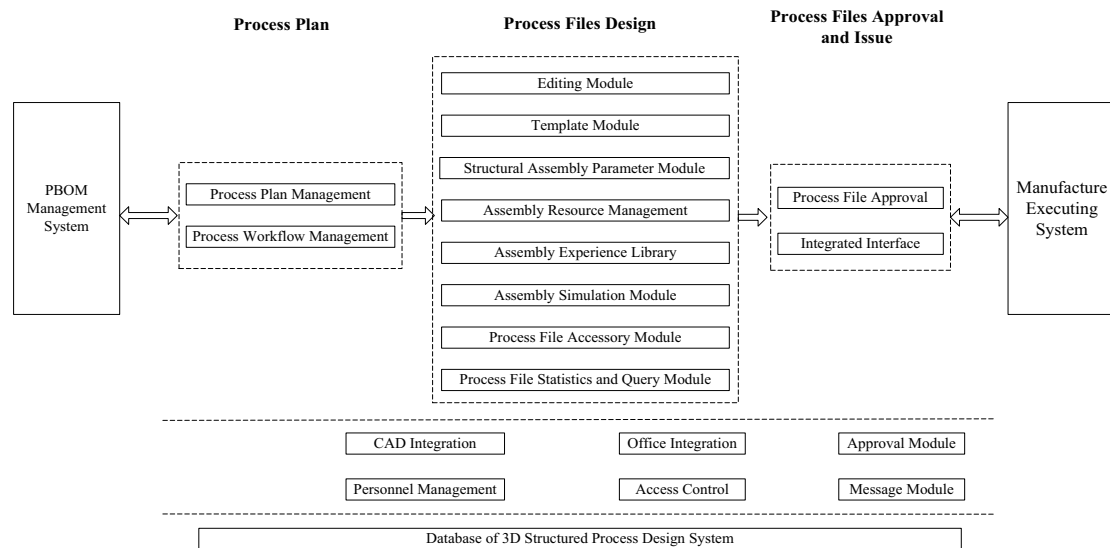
Process Plan

Process Files Design

Process Files Approval and Issue

PBOM Management System

Process Plan Management

Process Workflow Management

Editing Module

Template Module

Structural Assembly Parameter Module

Assembly Resource Management

Assembly Experience Library

Assembly Simulation Module

Process File Accessory Module

Process File Statistics and Query Module

Process File Approval

Integrated Interface

Manufacture Executing System

CAD Integration

Office Integration

Approval Module

Personnel Management

Access Control

Message Module

Database of 3D Structured Process Design System